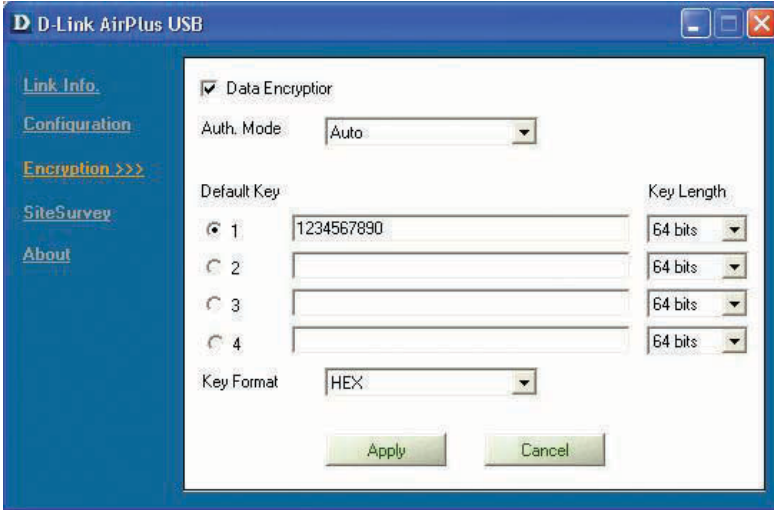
D D-Link AirPlus USB

Link Info.
Configuration
Encryption >>>
SiteSurvey
About

Data Encryptior
Auth. Mode Auto

Default Key Key Length
1 1234567890 64 bits
2 64 bits
3 64 bits
4 64 bits

Key Format HEX

Apply Cancel